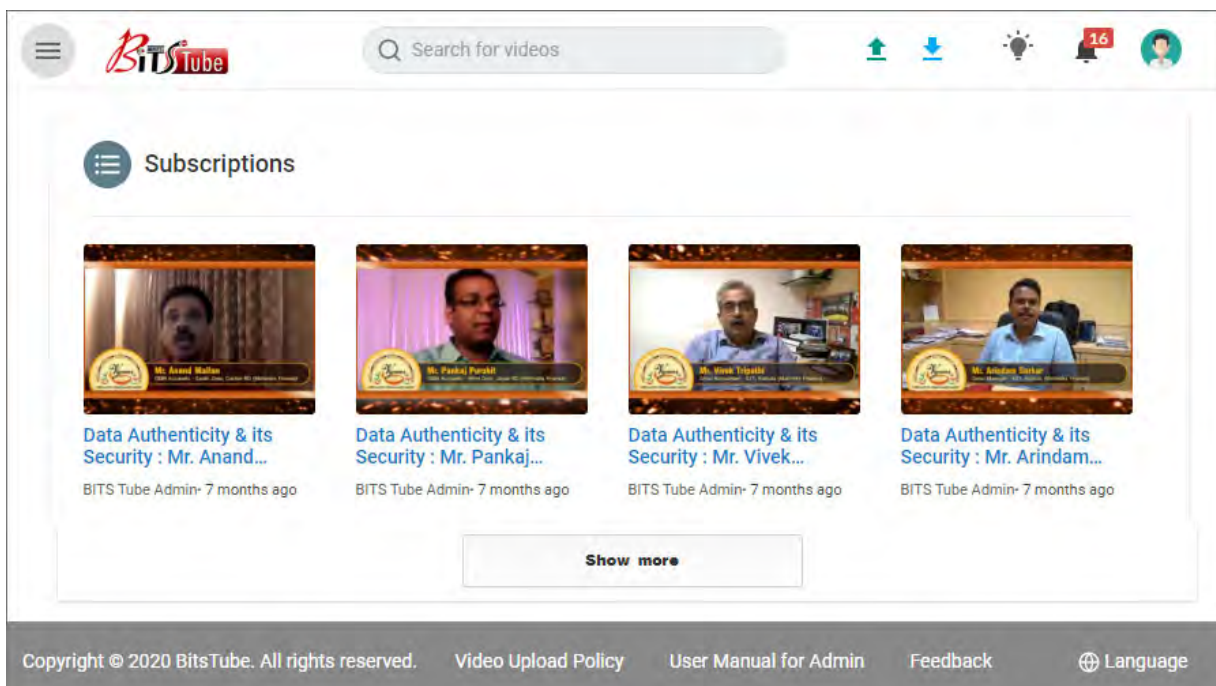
BITS Tube

Search for videos

16

Subscriptions

Mr. Anand Mallan

Data Authenticity & its Security : Mr. Anand...

BITS Tube Admin• 7 months ago

Mr. Pankaj Purohit

Data Authenticity & its Security : Mr. Pankaj...

BITS Tube Admin• 7 months ago

Mr. Vivek Tripathi

Data Authenticity & its Security : Mr. Vivek...

BITS Tube Admin• 7 months ago

Mr. Arindam Sarkar

Data Authenticity & its Security : Mr. Arindam...

BITS Tube Admin• 7 months ago

Show more

Copyright © 2020 BitsTube. All rights reserved. Video Upload Policy User Manual for Admin Feedback Language